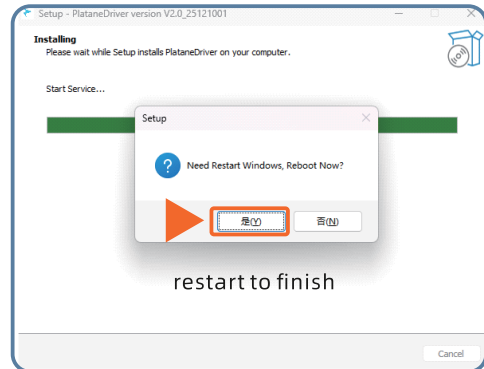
Setup - PlataneDriver version V2.0_25121001

Installing
Please wait while Setup installs PlataneDriver on your computer.

Start Service...

Setup

Need Restart Windows, Reboot Now?

是(Y)
否(N)

restart to finish

Cancel